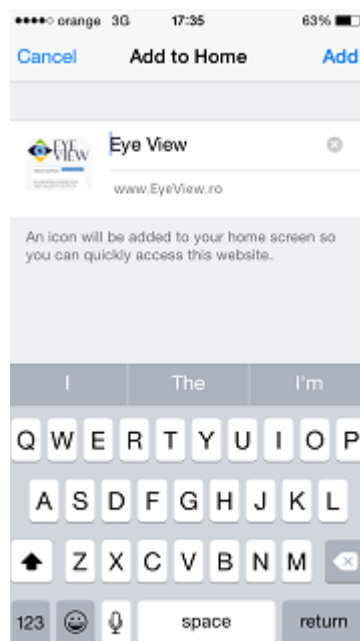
●●●●○ orange 3G 17:35 63%

Cancel Add to Home Add

EYE VIEW

Eye View

www.EyeView.ro

An icon will be added to your home screen so you can quickly access this website.

I The I'm

Q W E R T Y U I O P

A S D F G H J K L

Z X C V B N M

123 space return